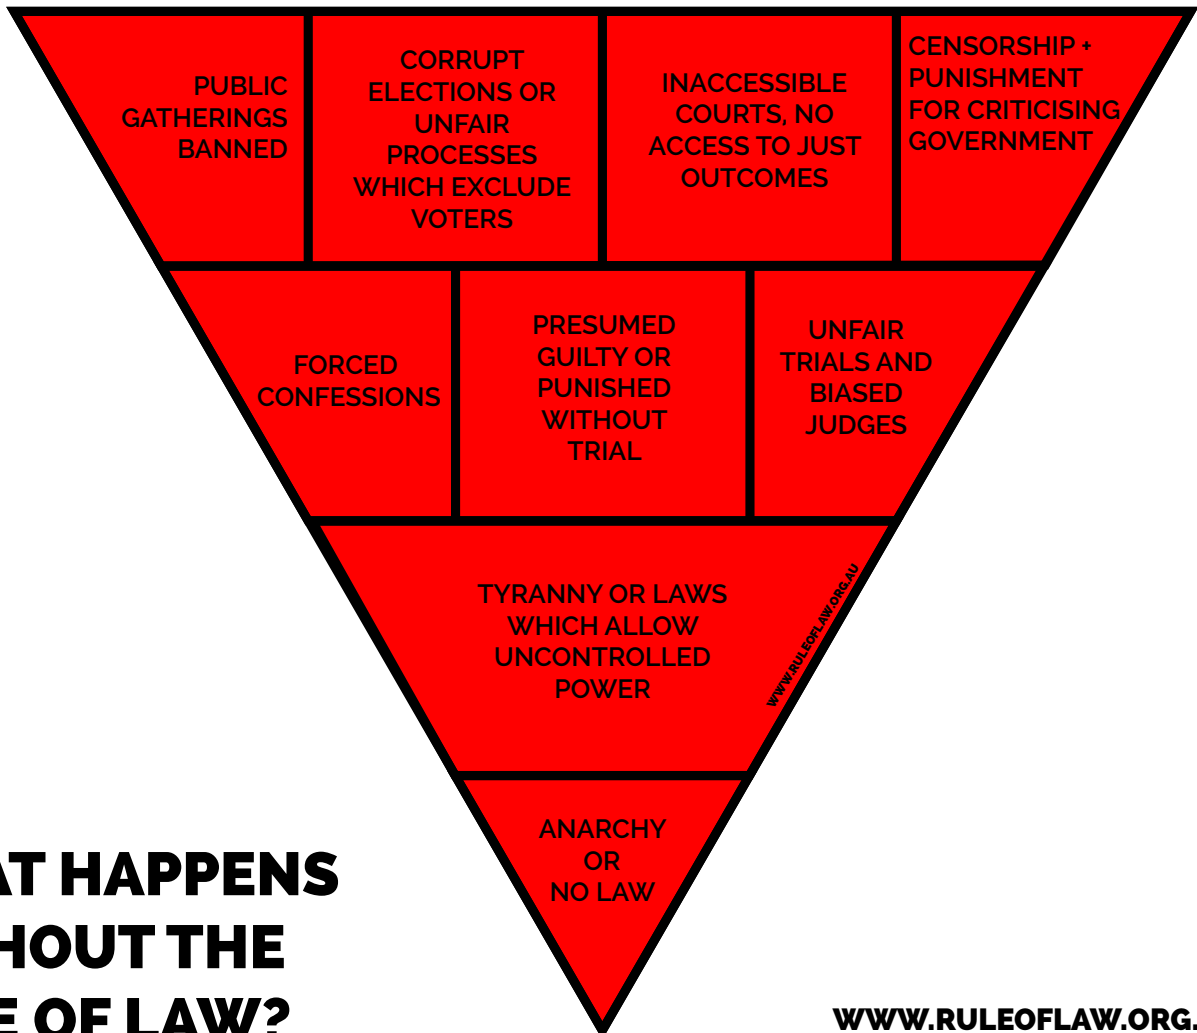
PUBLIC GATHERINGS BANNED

CORRUPT ELECTIONS OR UNFAIR PROCESSES WHICH EXCLUDE VOTERS

INACCESSIBLE COURTS, NO ACCESS TO JUST OUTCOMES

CENSORSHIP + PUNISHMENT FOR CRITICISING GOVERNMENT

FORCED CONFESSIONS

PRESUMED GUILTY OR PUNISHED WITHOUT TRIAL

UNFAIR TRIALS AND BIASED JUDGES

TYRANNY OR LAWS WHICH ALLOW UNCONTROLLED POWER

WWW.RULEOFLAW.ORG.AU

ANARCHY OR NO LAW

AT HAPPENS HOUT THE E OF LAW?

WWW.RULEOFLAW.ORG.